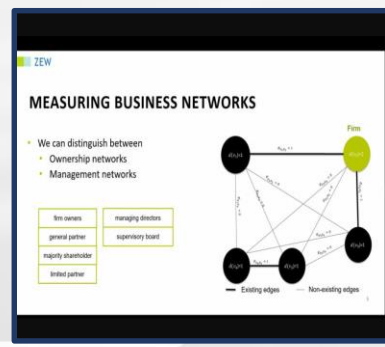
ZEW

MEASURING BUSINESS NETWORKS

- We can distinguish between
  - Ownership networks
  - Management networks

| firm owners | managing directors |
|---|---|
| general partner | supervisory board |
| majority shareholder | |
| limited partner | |

Firm

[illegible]

Existing edges — Non-existing edges